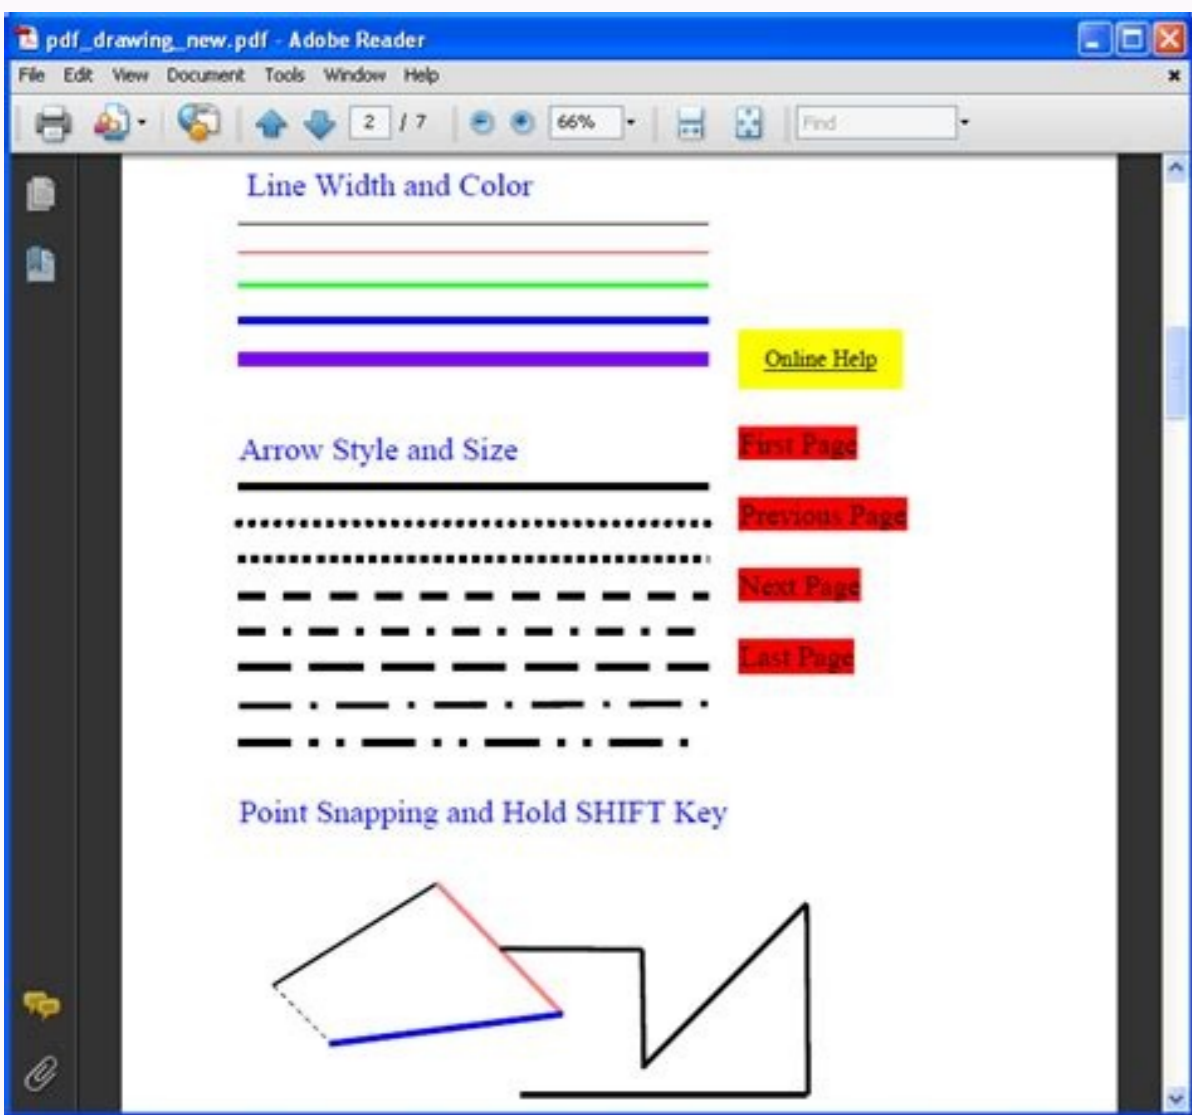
pdf_drawing_new.pdf - Adobe Reader

File Edit View Document Tools Window Help

2 / 7 66% Find

Line Width and Color

Online Help

Arrow Style and Size

First Page

Previous Page

Next Page

Last Page

Point Snapping and Hold SHIFT Key